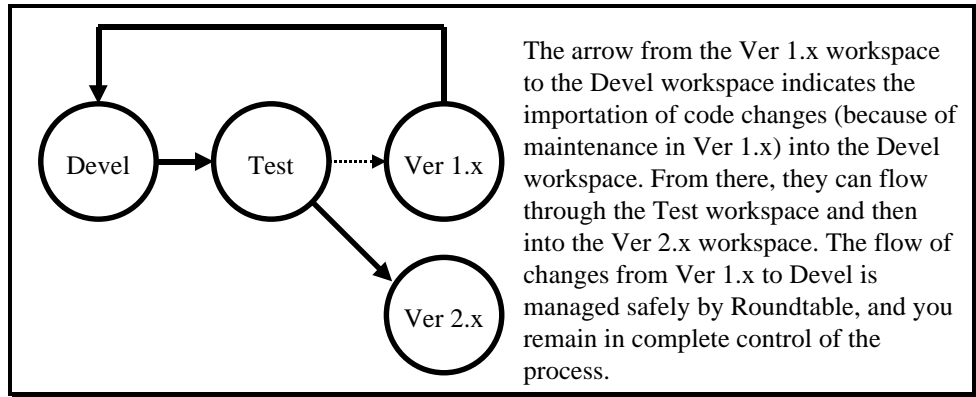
Devel

Test

Ver 1.x

Ver 2.x

The arrow from the Ver 1.x workspace to the Devel workspace indicates the importation of code changes (because of maintenance in Ver 1.x) into the Devel workspace. From there, they can flow through the Test workspace and then into the Ver 2.x workspace. The flow of changes from Ver 1.x to Devel is managed safely by Roundtable, and you remain in complete control of the process.